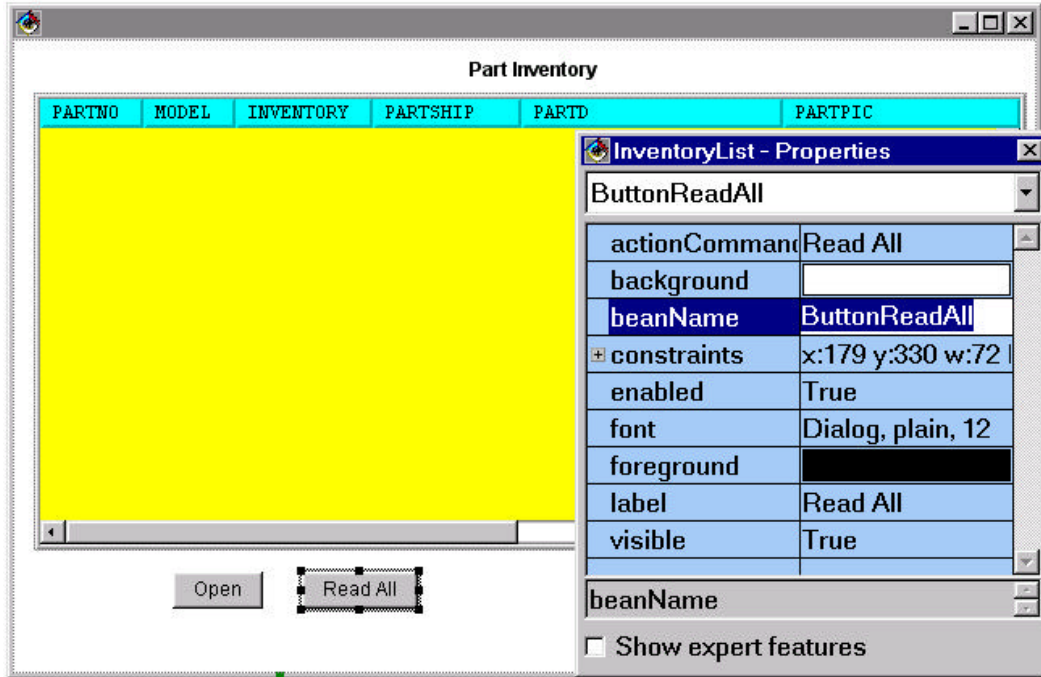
Part Inventory

| PARTNO | MODEL | INVENTORY | PARTSHIP | PARTD | PARTPIC |
|---|---|---|---|---|---|

InventoryList - Properties

ButtonReadAll

| actionCommand | Read All |
|---|---|
| background | |
| beanName | ButtonReadAll |
| constraints | x:179 y:330 w:72 |
| enabled | True |
| font | Dialog, plain, 12 |
| foreground | |
| label | Read All |
| visible | True |

beanName

Show expert features

Open

Read All